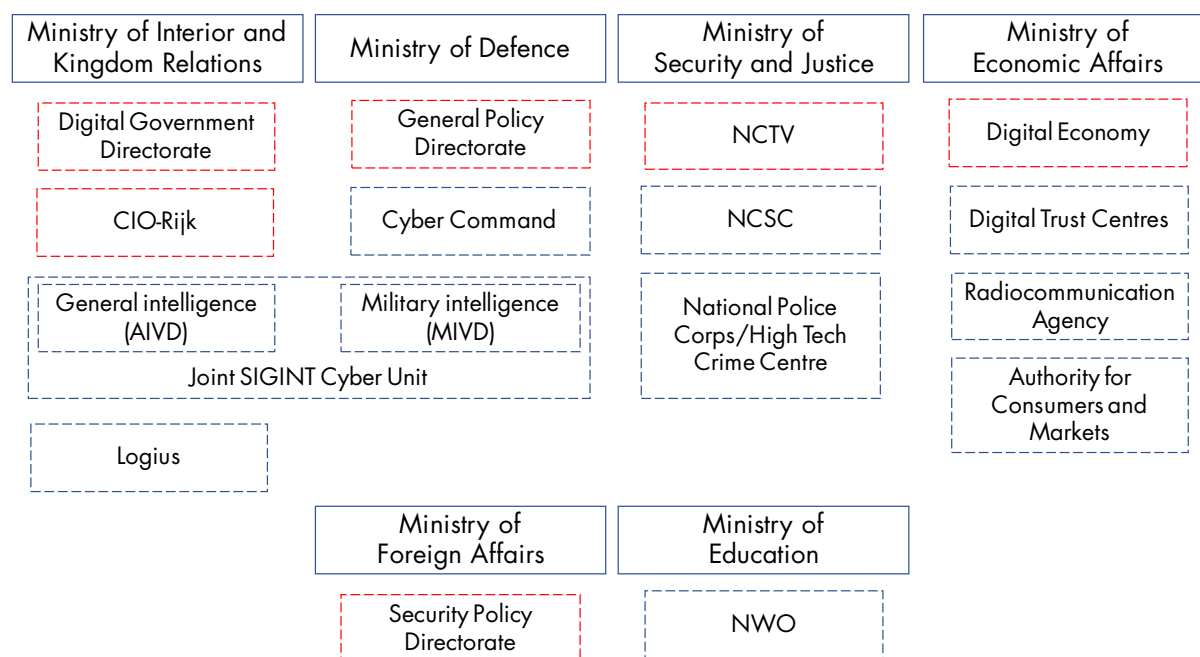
Ministry of Interior and Kingdom Relations

Digital Government Directorate

CIO-Rijk

General intelligence (AIVD)

Military intelligence (MIVD)

Joint SIGINT Cyber Unit

Logius

Ministry of Defence

General Policy Directorate

Cyber Command

Ministry of Security and Justice

NCTV

NCSC

National Police Corps/High Tech Crime Centre

Ministry of Economic Affairs

Digital Economy

Digital Trust Centres

Radiocommunication Agency

Authority for Consumers and Markets

Ministry of Foreign Affairs

Security Policy Directorate

Ministry of Education

NWO